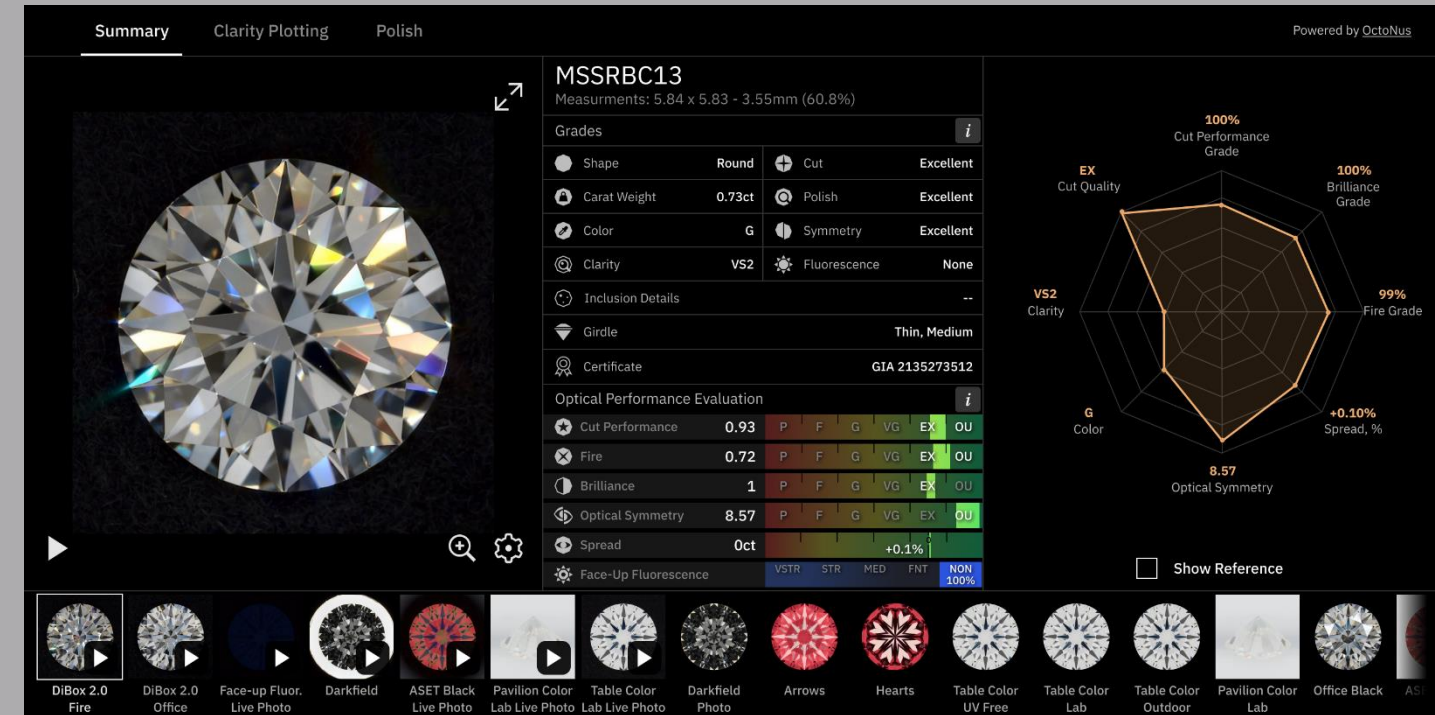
Summary Clarity Plotting Polish

Powered by OctoNus

MSSRBC13
Measurments: 5.84 x 5.83 - 3.55mm (60.8%)

Grades i

| | | | |
|---|---|---|---|
| Shape | Round | Cut | Excellent |
| Carat Weight | 0.73ct | Polish | Excellent |
| Color | G | Symmetry | Excellent |
| Clarity | VS2 | Fluorescence | None |
| Inclusion Details | -- | | |
| Girdle | Thin, Medium | | |
| Certificate | GIA 2135273512 | | |

Optical Performance Evaluation i

| | | |
|---|---|---|
| Cut Performance | 0.93 | P F G VG EX OU |
| Fire | 0.72 | P F G VG EX OU |
| Brilliance | 1 | P F G VG EX OU |
| Optical Symmetry | 8.57 | P F G VG EX OU |
| Spread | 0ct | +0.1% |
| Face-Up Fluorescence | | VSTR STR MED FNT NON 100% |

100%
Cut Performance Grade

100%
Brilliance Grade

99%
Fire Grade

+0.10%
Spread, %

8.57
Optical Symmetry

G
Color

VS2
Clarity

EX
Cut Quality

Show Reference

DiBox 2.0 Fire
DiBox 2.0 Office
Face-up Fluor. Live Photo
Darkfield
ASET Black Live Photo
Pavilion Color Lab Live Photo
Table Color Lab Live Photo
Darkfield Photo
Arrows
Hearts
Table Color UV Free
Table Color Lab
Table Color Outdoor
Pavilion Color Lab
Office Black
AS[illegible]